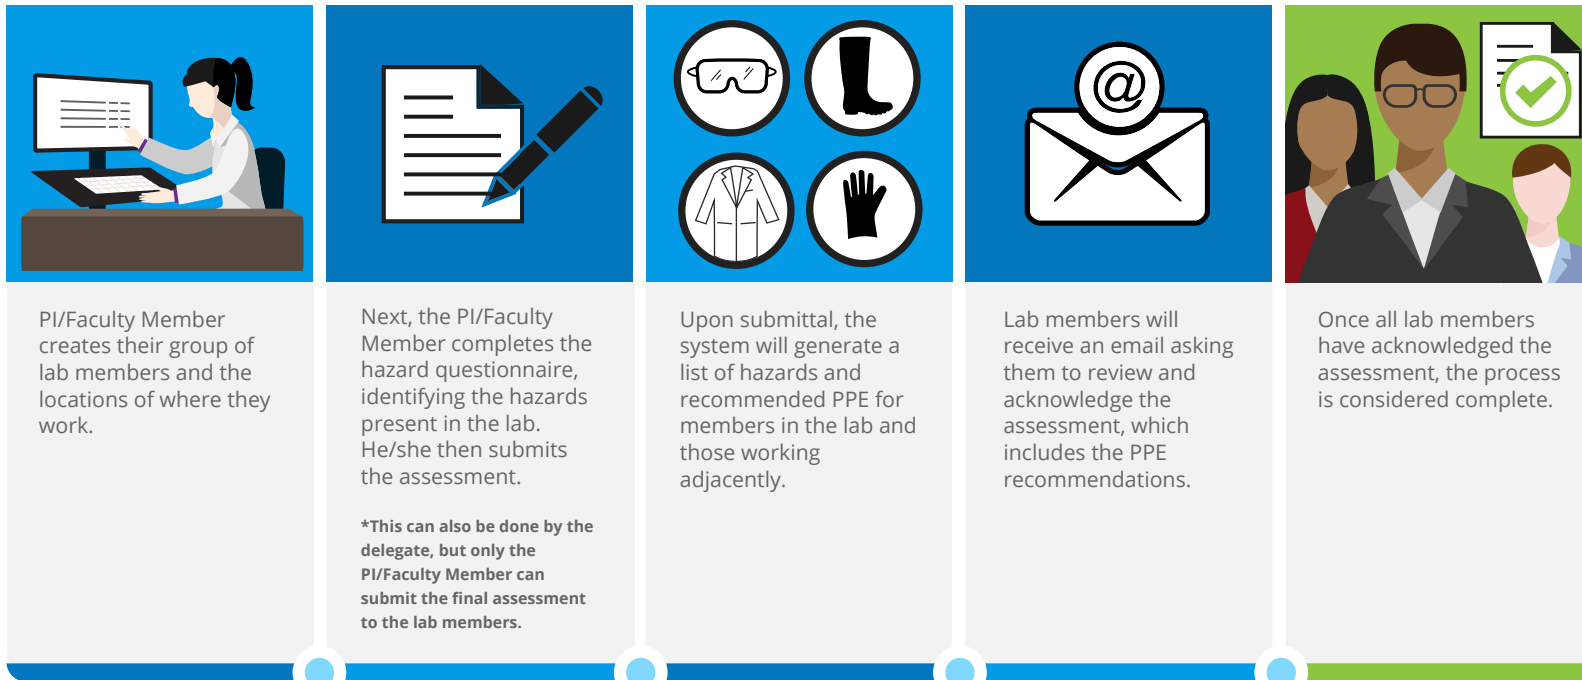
PI/Faculty Member creates their group of lab members and the locations of where they work.

Next, the PI/Faculty Member completes the hazard questionnaire, identifying the hazards present in the lab. He/she then submits the assessment.

*This can also be done by the delegate, but only the PI/Faculty Member can submit the final assessment to the lab members.

Upon submittal, the system will generate a list of hazards and recommended PPE for members in the lab and those working adjacently.

@

Lab members will receive an email asking them to review and acknowledge the assessment, which includes the PPE recommendations.

Once all lab members have acknowledged the assessment, the process is considered complete.